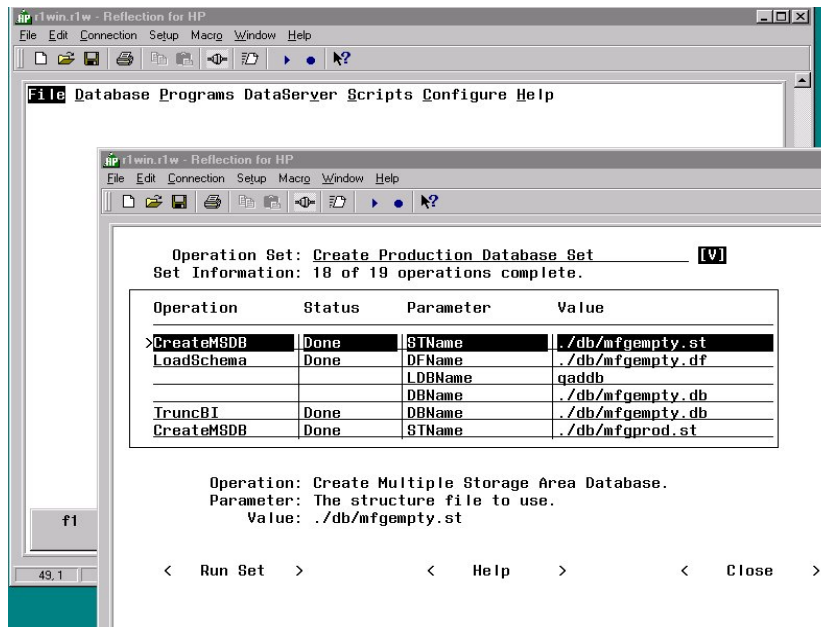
r1win.r1w - Reflection for HP

File Edit Connection Setup Macro Window Help

File Database Programs DataServer Scripts Configure Help

r1win.r1w - Reflection for HP

File Edit Connection Setup Macro Window Help

Operation Set: Create Production Database Set [V]
Set Information: 18 of 19 operations complete.

| Operation | Status | Parameter | Value |
|---|---|---|---|
| >CreateMSDB | Done | STName | ./db/mfgempty.st |
| LoadSchema | Done | DFName | ./db/mfgempty.df |
| | | LDBName | qaddb |
| | | DBName | ./db/mfgempty.db |
| TruncBI | Done | DBName | ./db/mfgempty.db |
| CreateMSDB | Done | STName | ./db/mfgprod.st |

Operation: Create Multiple Storage Area Database.
Parameter: The structure file to use.
Value: ./db/mfgempty.st

f1

49, 1

< Run Set > < Help > < Close >